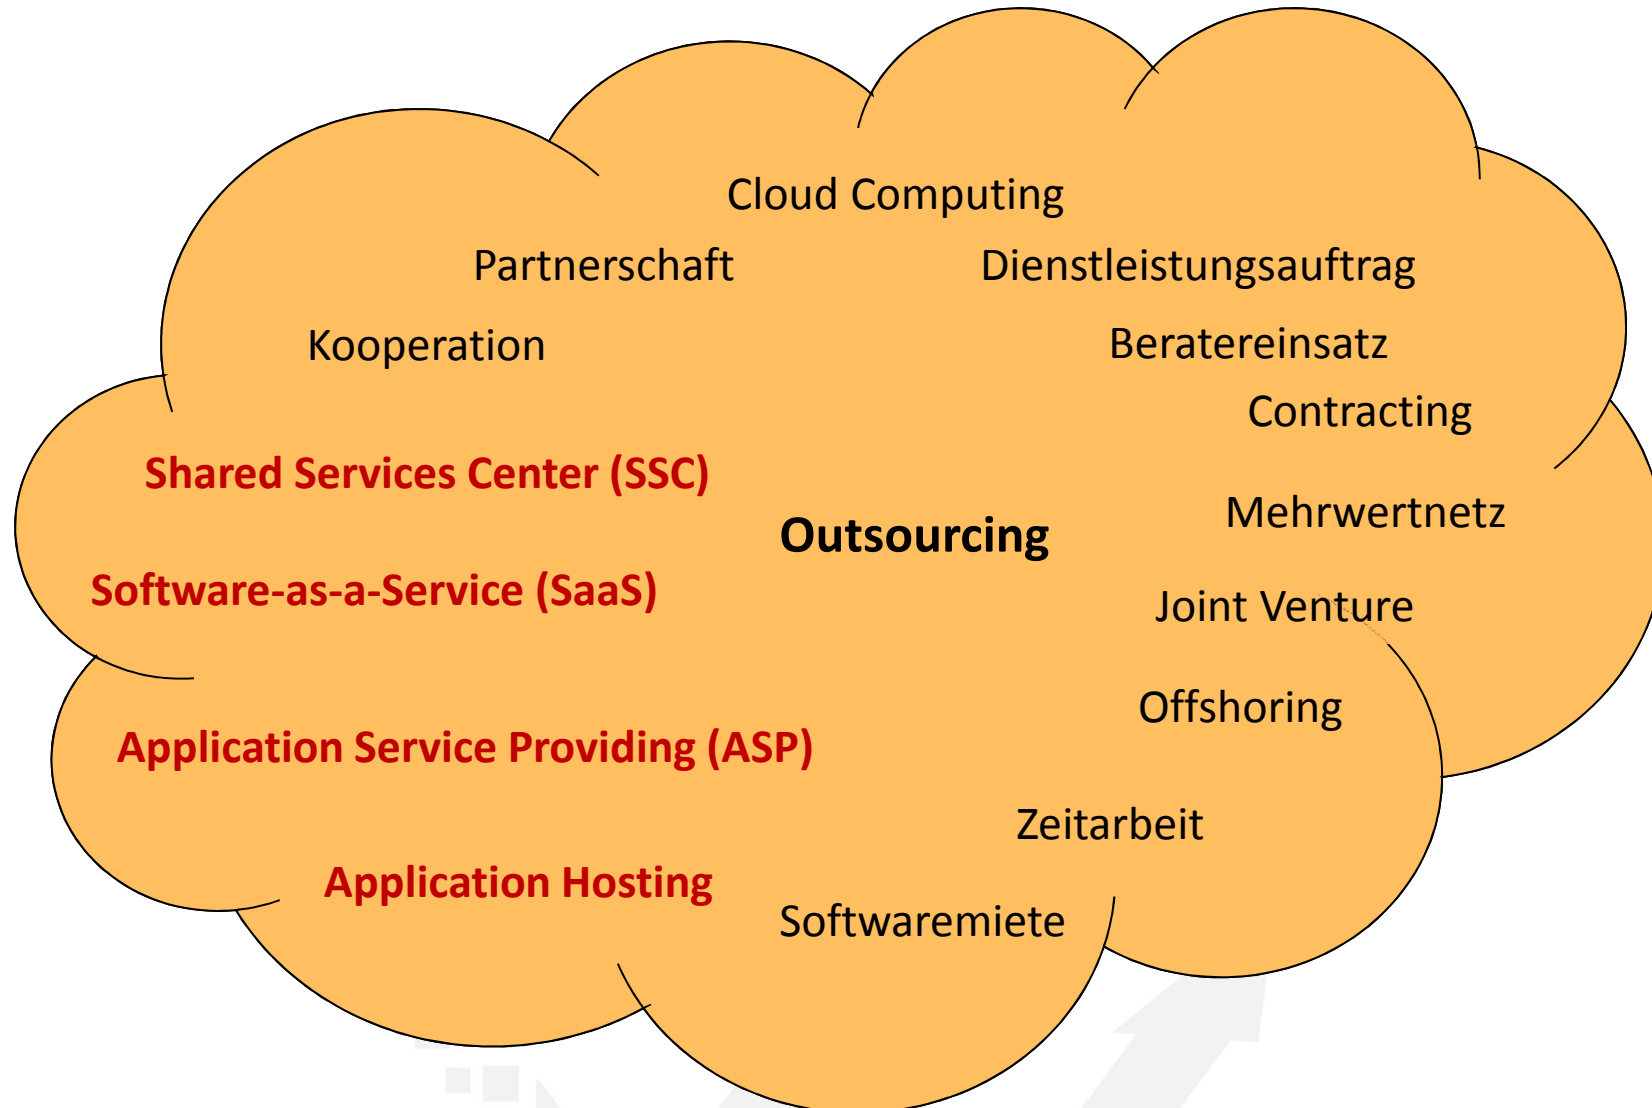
Cloud Computing

Partnerschaft

Dienstleistungsauftrag

Kooperation

Beratereinsatz

Contracting

Shared Services Center (SSC)

Outsourcing

Mehrwertnetz

Software-as-a-Service (SaaS)

Joint Venture

Offshoring

Application Service Providing (ASP)

Zeitarbeit

Application Hosting

Softwaremiete